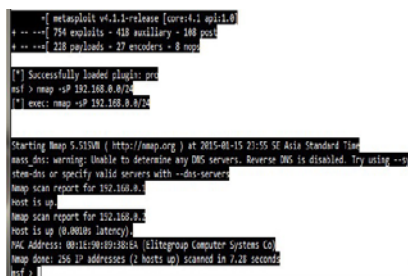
=[ metasploit v4.1.1-release [core:4.1 api:1.0]
+ -- --=[ 754 exploits - 418 auxiliary - 108 post
+ -- --=[ 228 payloads - 27 encoders - 8 nops

[*] Successfully loaded plugin: pro
msf > nmap -sP 192.168.0.0/24
[*] exec: nmap -sP 192.168.0.0/24

Starting Nmap 5.51SVN ( http://nmap.org ) at 2015-01-15 23:55 SE Asia Standard Time
mass_dns: warning: Unable to determine any DNS servers. Reverse DNS is disabled. Try using --system-dns or specify valid servers with --dns-servers
Nmap scan report for 192.168.0.1
Host is up.
Nmap scan report for 192.168.0.2
Host is up (0.0010s latency).
MAC Address: 00:1E:90:89:38:EA (Elitegroup Computer Systems Co)
Nmap done: 256 IP addresses (2 hosts up) scanned in 7.28 seconds
msf >